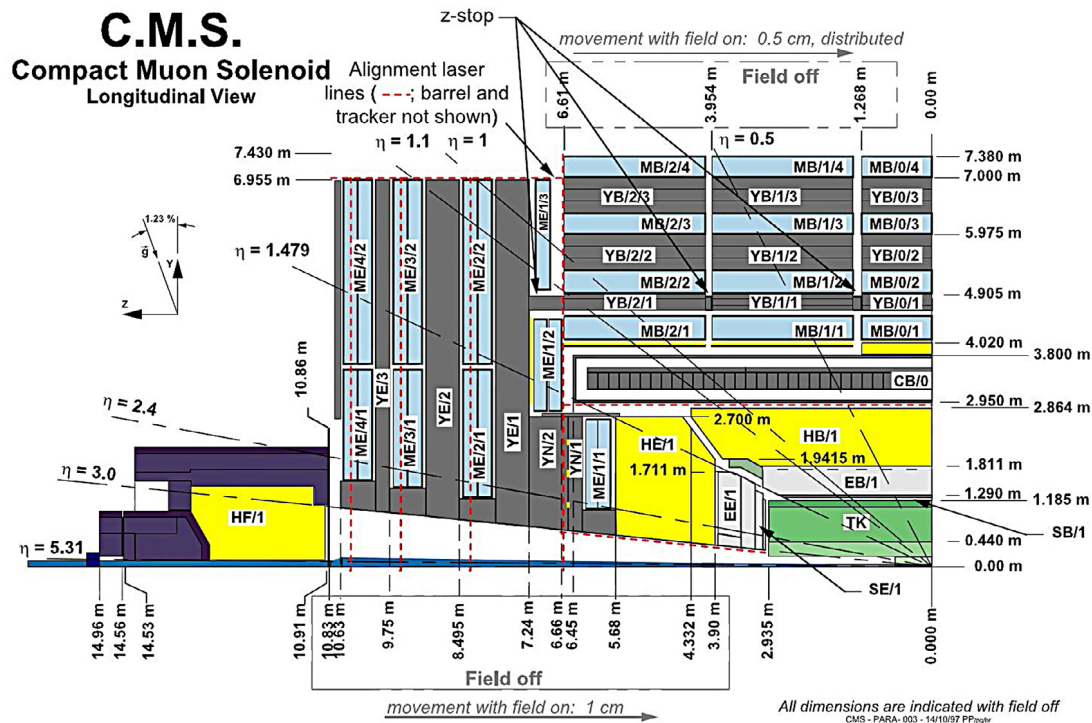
C.M.S.
Compact Muon Solenoid
Longitudinal View

z-stop

movement with field on: 0.5 cm, distributed

Alignment laser lines ( - - -; barrel and tracker not shown)

Field off

6.61 m
3.954 m
1.268 m
0.00 m

$\eta$ = 1.1
$\eta$ = 1
$\eta$ = 0.5

7.430 m
6.955 m

7.380 m
7.000 m
5.975 m
4.905 m
4.020 m
3.800 m
2.950 m
2.864 m
1.811 m
1.290 m
1.185 m
0.440 m
0.00 m

1.23 %
$\vec{g}$
Y
Z

$\eta$ = 1.479

MB/2/4
MB/1/4
MB/0/4
YB/2/3
YB/1/3
YB/0/3
MB/2/3
MB/1/3
MB/0/3
YB/2/2
YB/1/2
YB/0/2
MB/2/2
MB/1/2
MB/0/2
YB/2/1
YB/1/1
YB/0/1
MB/2/1
MB/1/1
MB/0/1
CB/0
ME/1/3
ME/4/2
ME/3/2
ME/2/2
ME/1/2
ME/4/1
ME/3/1
ME/2/1
ME/1/1
YE/3
YE/2
YE/1
YN/2
YN/1
HE/1
HB/1
EB/1
EE/1
TK
HF/1

10.86 m

$\eta$ = 2.4
$\eta$ = 3.0
$\eta$ = 5.31

2.700 m
1.9415 m
1.711 m

SB/1
SE/1

14.96 m
14.56 m
14.53 m
10.91 m
10.83 m
10.63 m
9.75 m
8.495 m
7.24 m
6.66 m
6.45 m
5.68 m
4.332 m
3.90 m
2.935 m
0.000 m

Field off

movement with field on: 1 cm

All dimensions are indicated with field off
CMS - PARA- 003 - 14/10/97 PP/pgfor